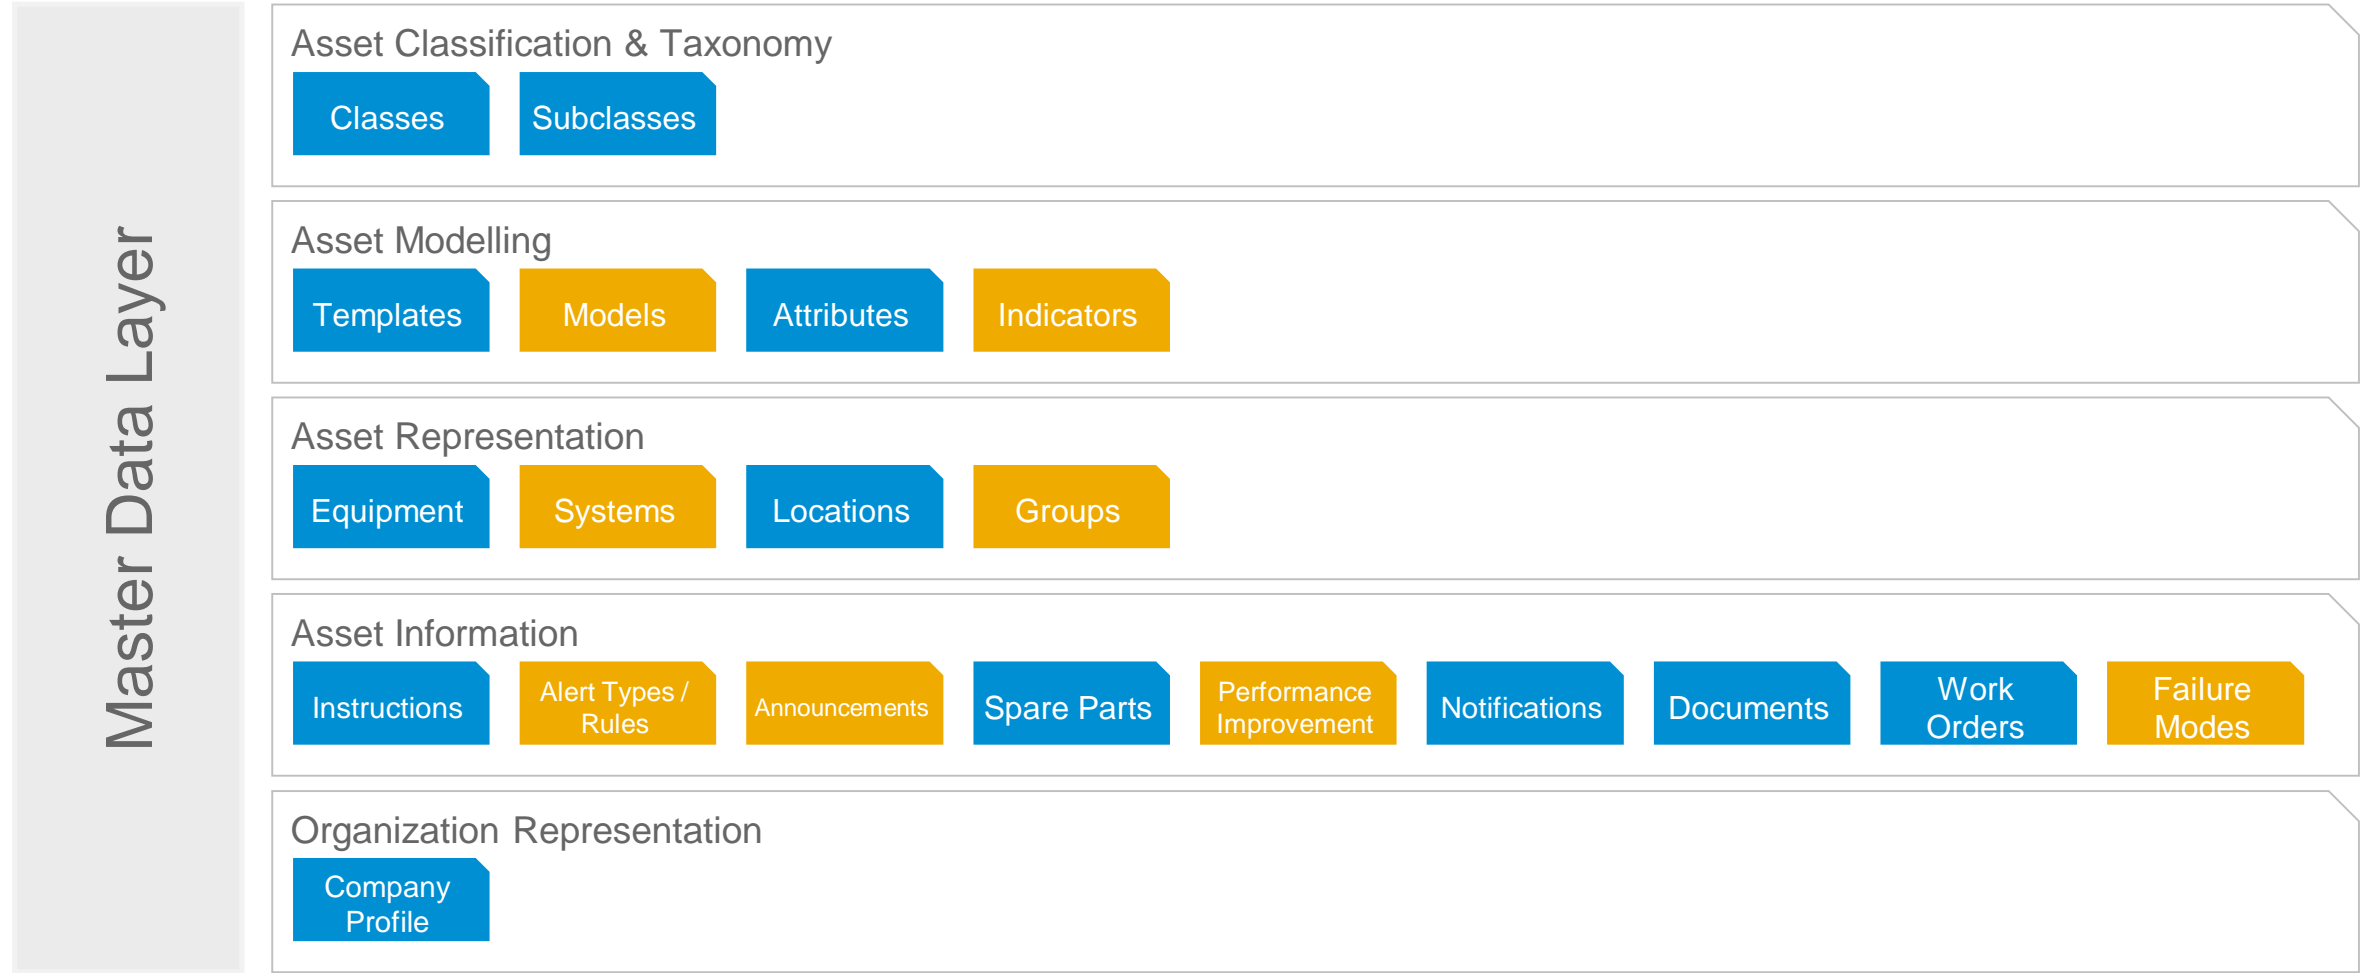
Master Data Layer

Asset Classification & Taxonomy

Classes

Subclasses

Asset Modelling

Templates

Models

Attributes

Indicators

Asset Representation

Equipment

Systems

Locations

Groups

Asset Information

Instructions

Alert Types / Rules

Announcements

Spare Parts

Performance Improvement

Notifications

Documents

Work Orders

Failure Modes

Organization Representation

Company Profile